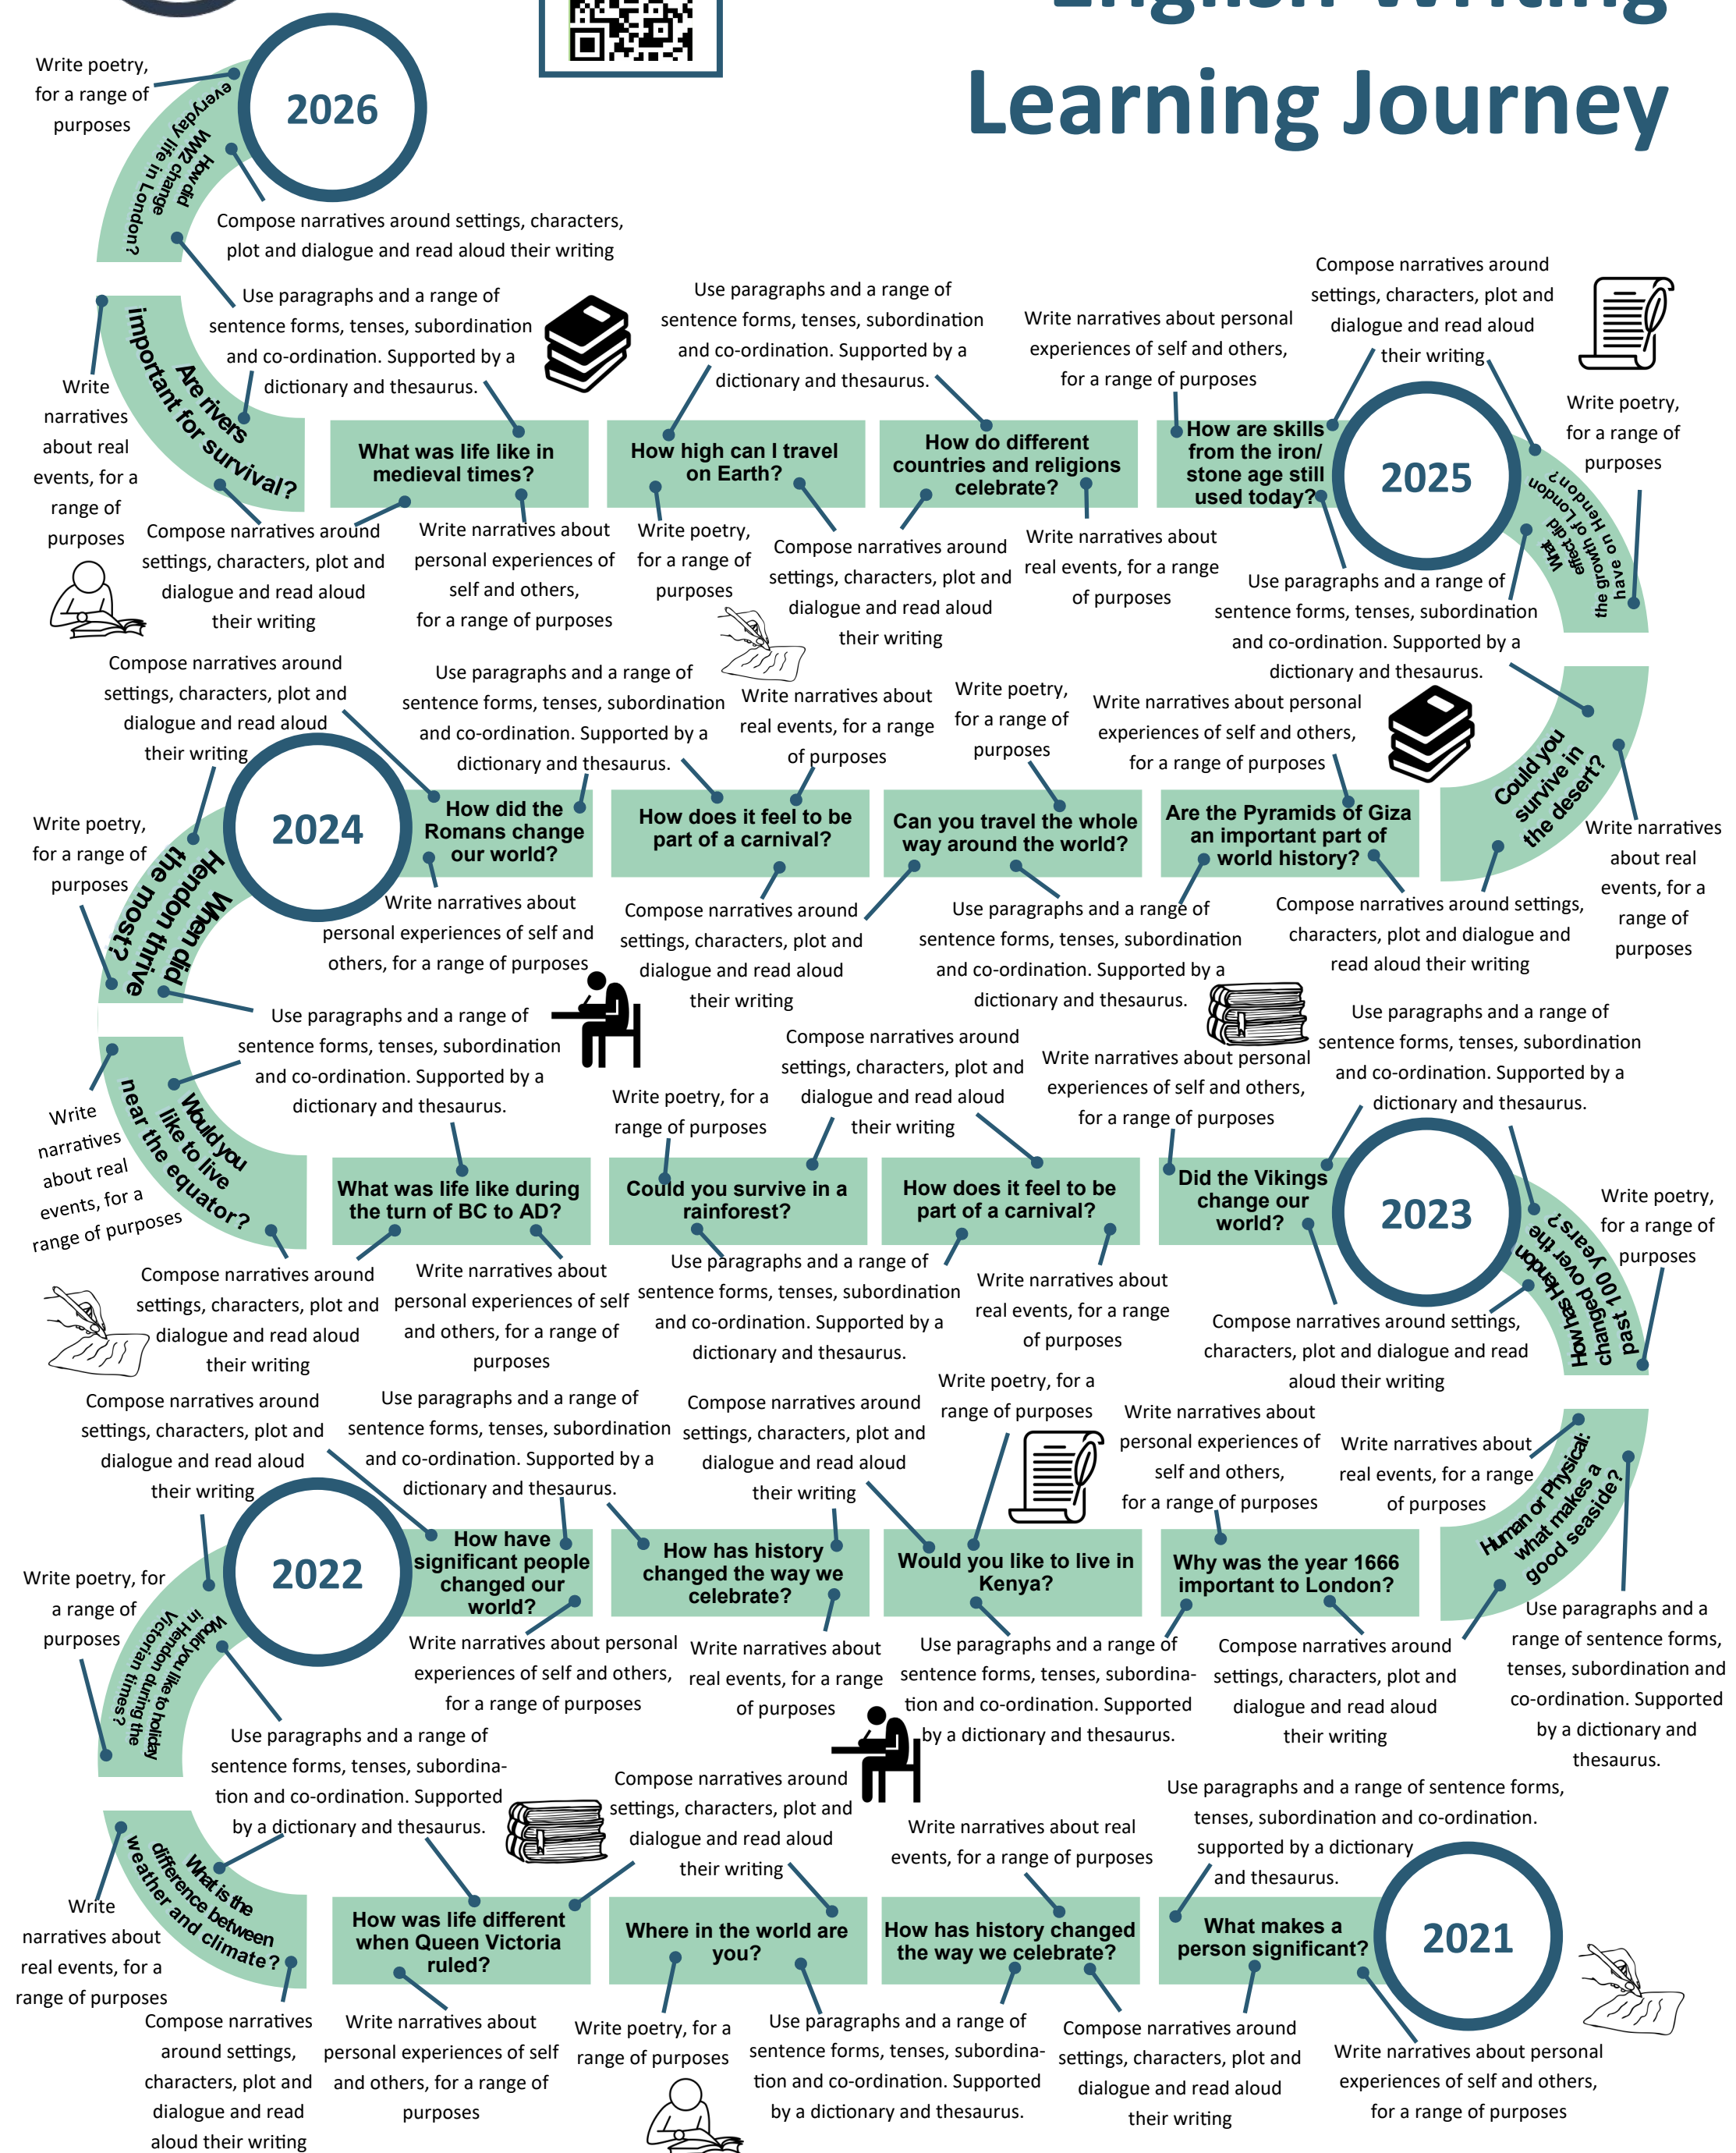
Learning Journey

2026

Write poetry, for a range of purposes

How did WW2 change everyday life in London?

Compose narratives around settings, characters, plot and dialogue and read aloud their writing

Use paragraphs and a range of sentence forms, tenses, subordination and co-ordination. Supported by a dictionary and thesaurus.

Write narratives about real events, for a range of purposes

Are rivers important for survival?

What was life like in medieval times?

How high can I travel on Earth?

Use paragraphs and a range of sentence forms, tenses, subordination and co-ordination. Supported by a dictionary and thesaurus.

Write narratives about personal experiences of self and others, for a range of purposes

How do different countries and religions celebrate?

Compose narratives around settings, characters, plot and dialogue and read aloud their writing

How are skills from the iron/ stone age still used today?

2025

Write poetry, for a range of purposes

What effect did the growth of London have on Hendon?

Compose narratives around settings, characters, plot and dialogue and read aloud their writing

Write narratives about personal experiences of self and others, for a range of purposes

Write poetry, for a range of purposes

Compose narratives around settings, characters, plot and dialogue and read aloud their writing

Write narratives about real events, for a range of purposes

Use paragraphs and a range of sentence forms, tenses, subordination and co-ordination. Supported by a dictionary and thesaurus.

Compose narratives around settings, characters, plot and dialogue and read aloud their writing

Use paragraphs and a range of sentence forms, tenses, subordination and co-ordination. Supported by a dictionary and thesaurus.

Write narratives about real events, for a range of purposes

Write poetry, for a range of purposes

Write narratives about personal experiences of self and others, for a range of purposes

Could you survive in the desert?

Write narratives about real events, for a range of purposes

2024

Write poetry, for a range of purposes

When did Hendon thrive the most?

How did the Romans change our world?

How does it feel to be part of a carnival?

Can you travel the whole way around the world?

Are the Pyramids of Giza an important part of world history?

Write narratives about personal experiences of self and others, for a range of purposes

Compose narratives around settings, characters, plot and dialogue and read aloud their writing

Use paragraphs and a range of sentence forms, tenses, subordination and co-ordination. Supported by a dictionary and thesaurus.

Compose narratives around settings, characters, plot and dialogue and read aloud their writing

Use paragraphs and a range of sentence forms, tenses, subordination and co-ordination. Supported by a dictionary and thesaurus.

Use paragraphs and a range of sentence forms, tenses, subordination and co-ordination. Supported by a dictionary and thesaurus.

Compose narratives around settings, characters, plot and dialogue and read aloud their writing

Write narratives about personal experiences of self and others, for a range of purposes

Write poetry, for a range of purposes

Write narratives about real events, for a range of purposes

Would you like to live near the equator?

What was life like during the turn of BC to AD?

Could you survive in a rainforest?

How does it feel to be part of a carnival?

Did the Vikings change our world?

2023

Write poetry, for a range of purposes

How has Hendon changed over the past 100 years?

Compose narratives around settings, characters, plot and dialogue and read aloud their writing

Write narratives about personal experiences of self and others, for a range of purposes

Use paragraphs and a range of sentence forms, tenses, subordination and co-ordination. Supported by a dictionary and thesaurus.

Write narratives about real events, for a range of purposes

Compose narratives around settings, characters, plot and dialogue and read aloud their writing

Compose narratives around settings, characters, plot and dialogue and read aloud their writing

Use paragraphs and a range of sentence forms, tenses, subordination and co-ordination. Supported by a dictionary and thesaurus.

Compose narratives around settings, characters, plot and dialogue and read aloud their writing

Write poetry, for a range of purposes

Write narratives about personal experiences of self and others, for a range of purposes

Write narratives about real events, for a range of purposes

Human or Physical: what makes a good seaside?

2022

Write poetry, for a range of purposes

Would you like to holiday in Hendon during the Victorian times?

How have significant people changed our world?

How has history changed the way we celebrate?

Would you like to live in Kenya?

Why was the year 1666 important to London?

Use paragraphs and a range of sentence forms, tenses, subordination and co-ordination. Supported by a dictionary and thesaurus.

Write narratives about personal experiences of self and others, for a range of purposes

Write narratives about real events, for a range of purposes

Use paragraphs and a range of sentence forms, tenses, subordination and co-ordination. Supported by a dictionary and thesaurus.

Compose narratives around settings, characters, plot and dialogue and read aloud their writing

Use paragraphs and a range of sentence forms, tenses, subordination and co-ordination. Supported by a dictionary and thesaurus.

Compose narratives around settings, characters, plot and dialogue and read aloud their writing

Write narratives about real events, for a range of purposes

Use paragraphs and a range of sentence forms, tenses, subordination and co-ordination. supported by a dictionary and thesaurus.

Write narratives about real events, for a range of purposes

What is the difference between weather and climate?

How was life different when Queen Victoria ruled?

Where in the world are you?

How has history changed the way we celebrate?

What makes a person significant?

2021

Compose narratives around settings, characters, plot and dialogue and read aloud their writing

Write narratives about personal experiences of self and others, for a range of purposes

Write poetry, for a range of purposes

Use paragraphs and a range of sentence forms, tenses, subordination and co-ordination. Supported by a dictionary and thesaurus.

Compose narratives around settings, characters, plot and dialogue and read aloud their writing

Write narratives about personal experiences of self and others, for a range of purposes